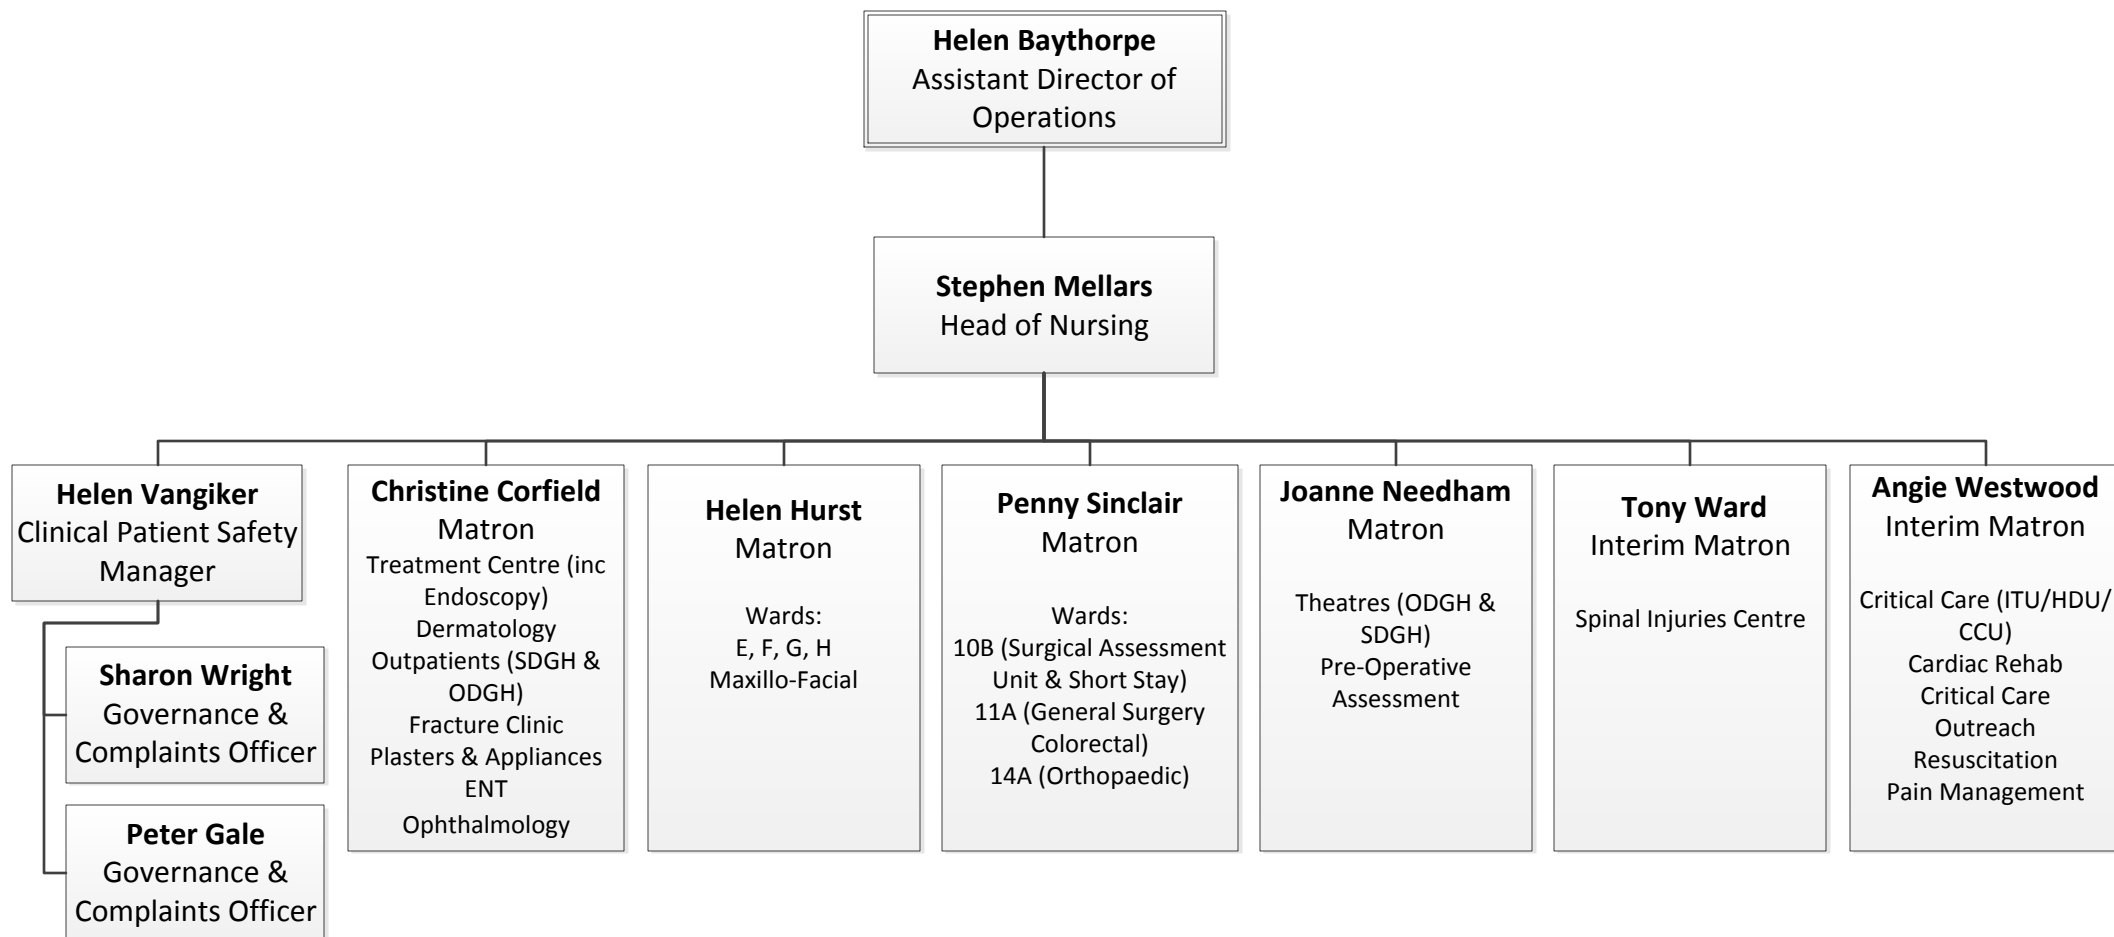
**Helen Baythorpe**
Assistant Director of Operations

**Stephen Mellars**
Head of Nursing

**Helen Vangiker**
Clinical Patient Safety Manager

**Sharon Wright**
Governance & Complaints Officer

**Peter Gale**
Governance & Complaints Officer

**Christine Corfield**
Matron
Treatment Centre (inc Endoscopy)
Dermatology
Outpatients (SDGH & ODGH)
Fracture Clinic
Plasters & Appliances
ENT
Ophthalmology

**Helen Hurst**
Matron

Wards:
E, F, G, H
Maxillo-Facial

**Penny Sinclair**
Matron

Wards:
10B (Surgical Assessment Unit & Short Stay)
11A (General Surgery Colorectal)
14A (Orthopaedic)

**Joanne Needham**
Matron

Theatres (ODGH & SDGH)
Pre-Operative Assessment

**Tony Ward**
Interim Matron

Spinal Injuries Centre

**Angie Westwood**
Interim Matron

Critical Care (ITU/HDU/ CCU)
Cardiac Rehab
Critical Care Outreach
Resuscitation
Pain Management